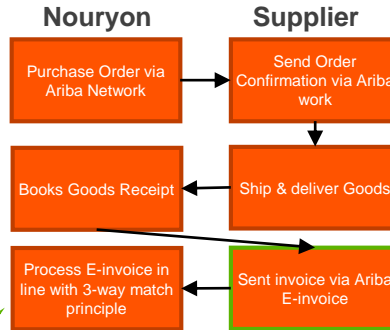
Nouryon

Supplier

Purchase Order via Ariba Network

Send Order Confirmation via Ariba work

Books Goods Receipt

Ship & deliver Goods

Process E-invoice in line with 3-way match principle

Sent invoice via Ariba E-invoice